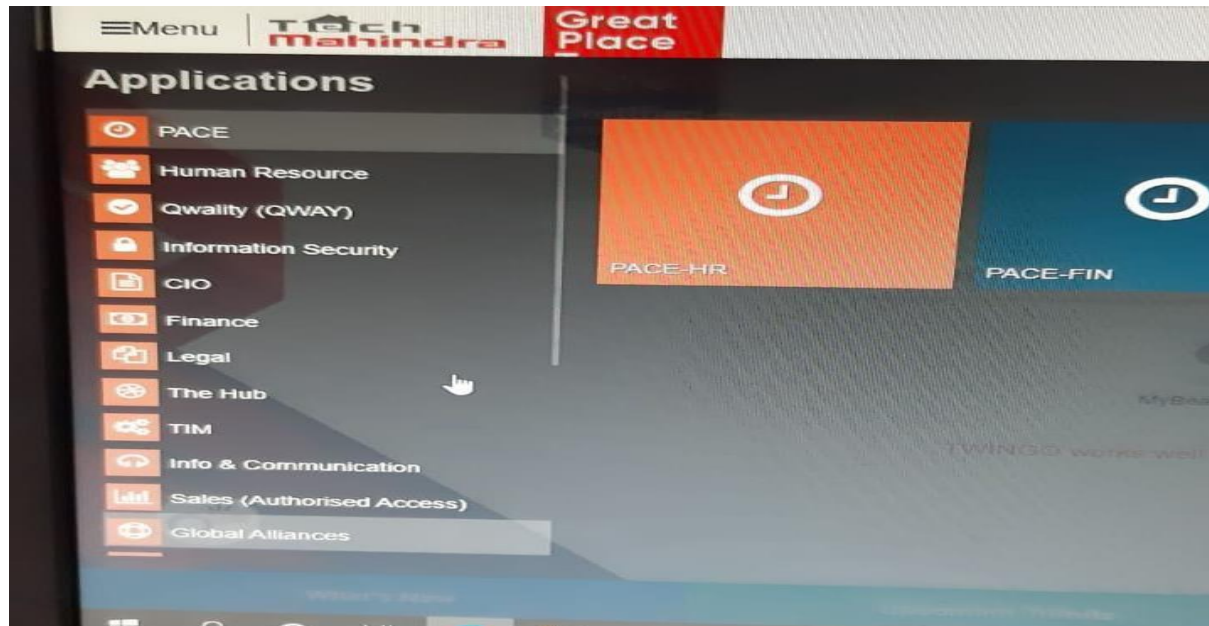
≡Menu | Tech Mahindra | Great Place

Applications

PACE
Human Resource
Qwality (QWAY)
Information Security
CIO
Finance
Legal
The Hub
TIM
Info & Communication
Sales (Authorised Access)
Global Alliances

PACE-HR
PACE-FIN

MyBea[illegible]

TWING® works well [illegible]

What's New